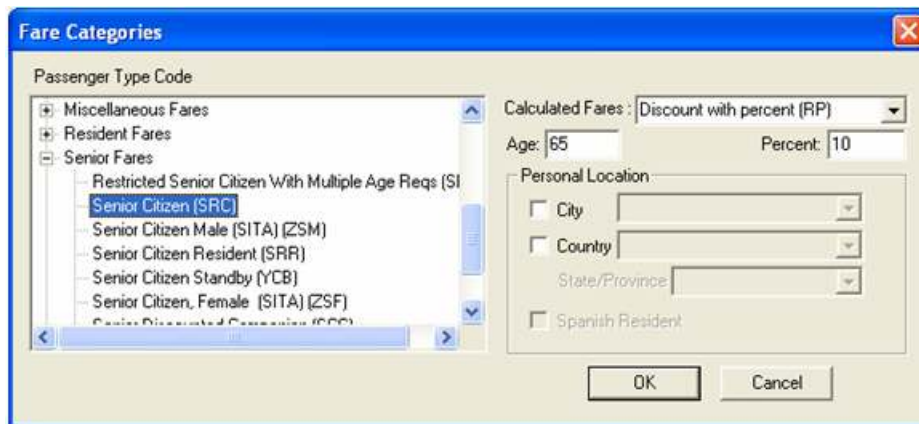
Fare Categories

Passenger Type Code

Miscellaneous Fares
Resident Fares
Senior Fares
Restricted Senior Citizen With Multiple Age Reqs (SI
Senior Citizen (SRC)
Senior Citizen Male (SITA) (ZSM)
Senior Citizen Resident (SRR)
Senior Citizen Standby (YCB)
Senior Citizen, Female (SITA) (ZSF)
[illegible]

Calculated Fares : Discount with percent (RP)
Age: 65
Percent: 10
Personal Location
City
Country
State/Province
Spanish Resident

OK
Cancel